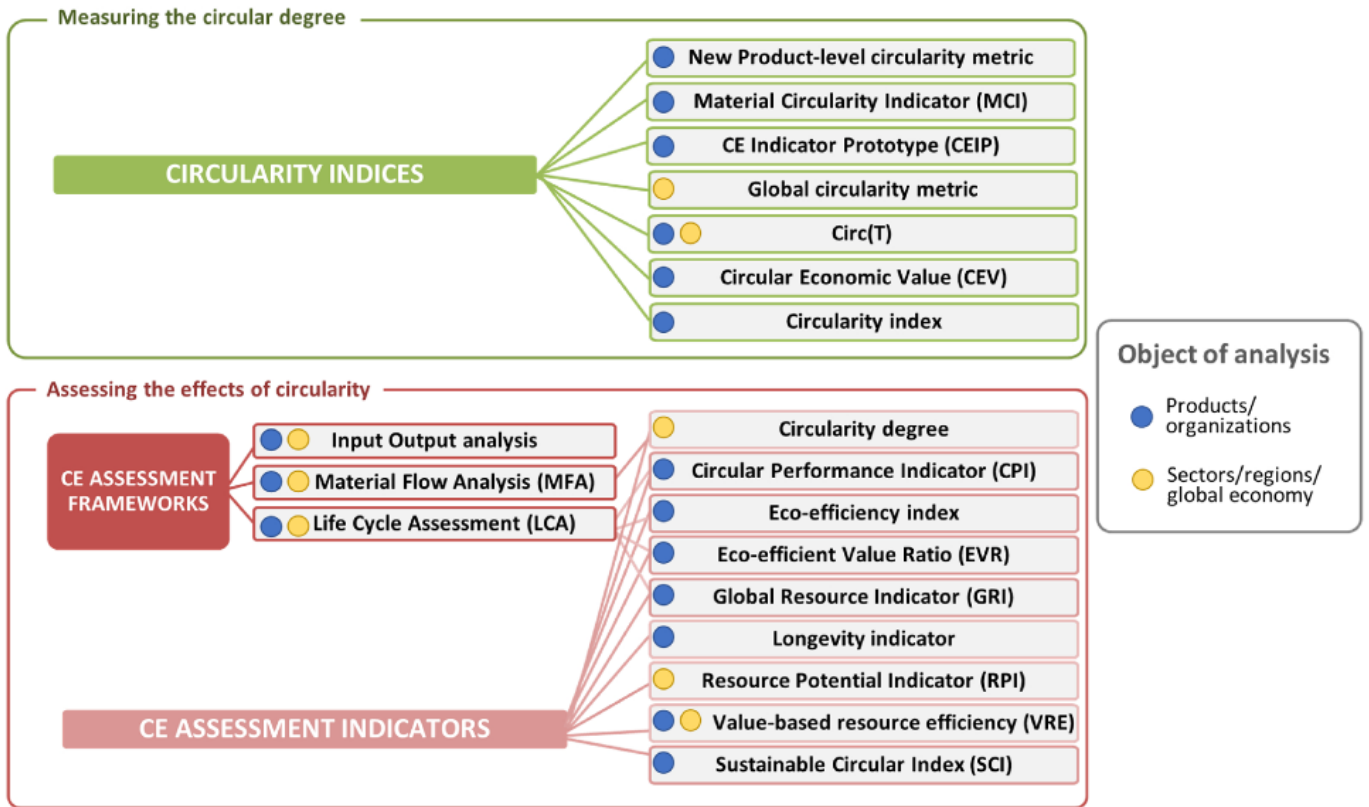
Measuring the circular degree

CIRCULARITY INDICES

New Product-level circularity metric

Material Circularity Indicator (MCI)

CE Indicator Prototype (CEIP)

Global circularity metric

Circ(T)

Circular Economic Value (CEV)

Circularity index

Object of analysis

Products/ organizations

Sectors/regions/ global economy

Assessing the effects of circularity

CE ASSESSMENT FRAMEWORKS

Input Output analysis

Material Flow Analysis (MFA)

Life Cycle Assessment (LCA)

Circularity degree

Circular Performance Indicator (CPI)

Eco-efficiency index

Eco-efficient Value Ratio (EVR)

Global Resource Indicator (GRI)

Longevity indicator

Resource Potential Indicator (RPI)

CE ASSESSMENT INDICATORS

Value-based resource efficiency (VRE)

Sustainable Circular Index (SCI)